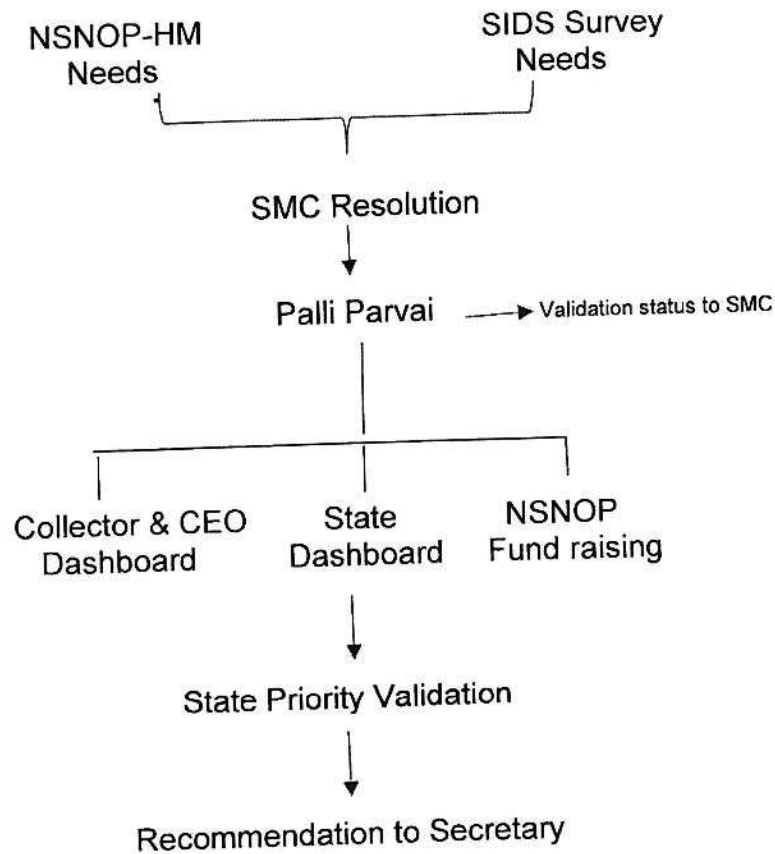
NSNOP-HM Needs

SIDS Survey Needs

SMC Resolution

Palli Parvai

Validation status to SMC

Collector & CEO Dashboard

State Dashboard

NSNOP Fund raising

State Priority Validation

Recommendation to Secretary